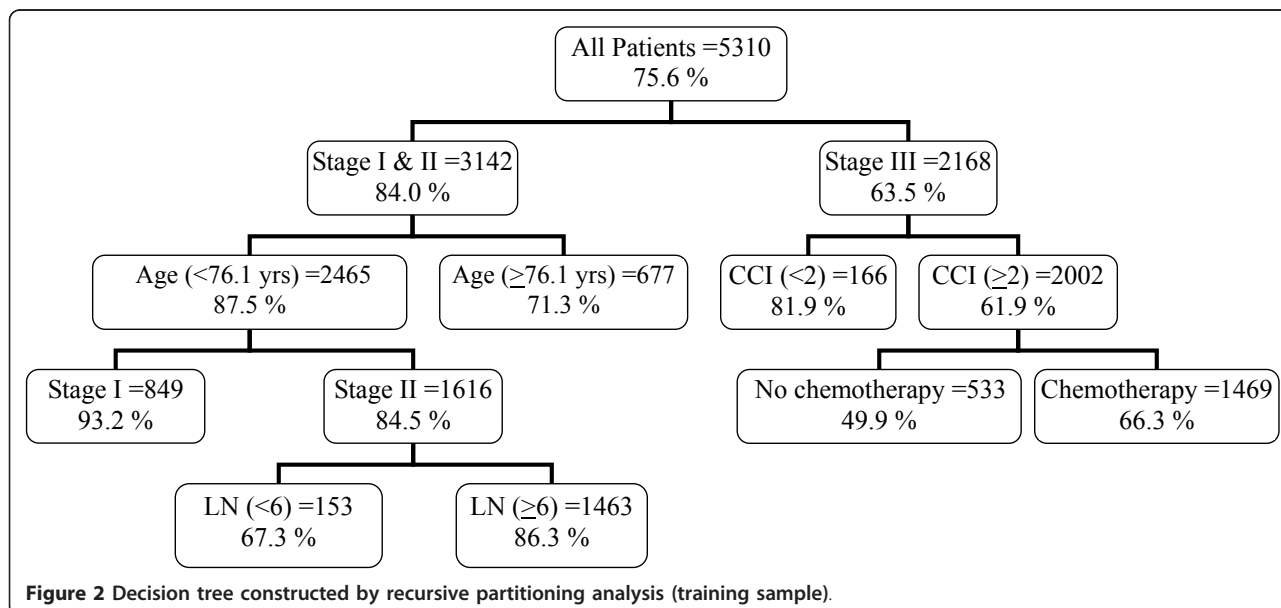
All Patients =5310
75.6 %

Stage I & II =3142
84.0 %

Stage III =2168
63.5 %

Age (<76.1 yrs) =2465
87.5 %

Age ($\geq$76.1 yrs) =677
71.3 %

CCI (<2) =166
81.9 %

CCI ($\geq$2) =2002
61.9 %

Stage I =849
93.2 %

Stage II =1616
84.5 %

No chemotherapy =533
49.9 %

Chemotherapy =1469
66.3 %

LN (<6) =153
67.3 %

LN ($\geq$6) =1463
86.3 %

**Figure 2** Decision tree constructed by recursive partitioning analysis (training sample).